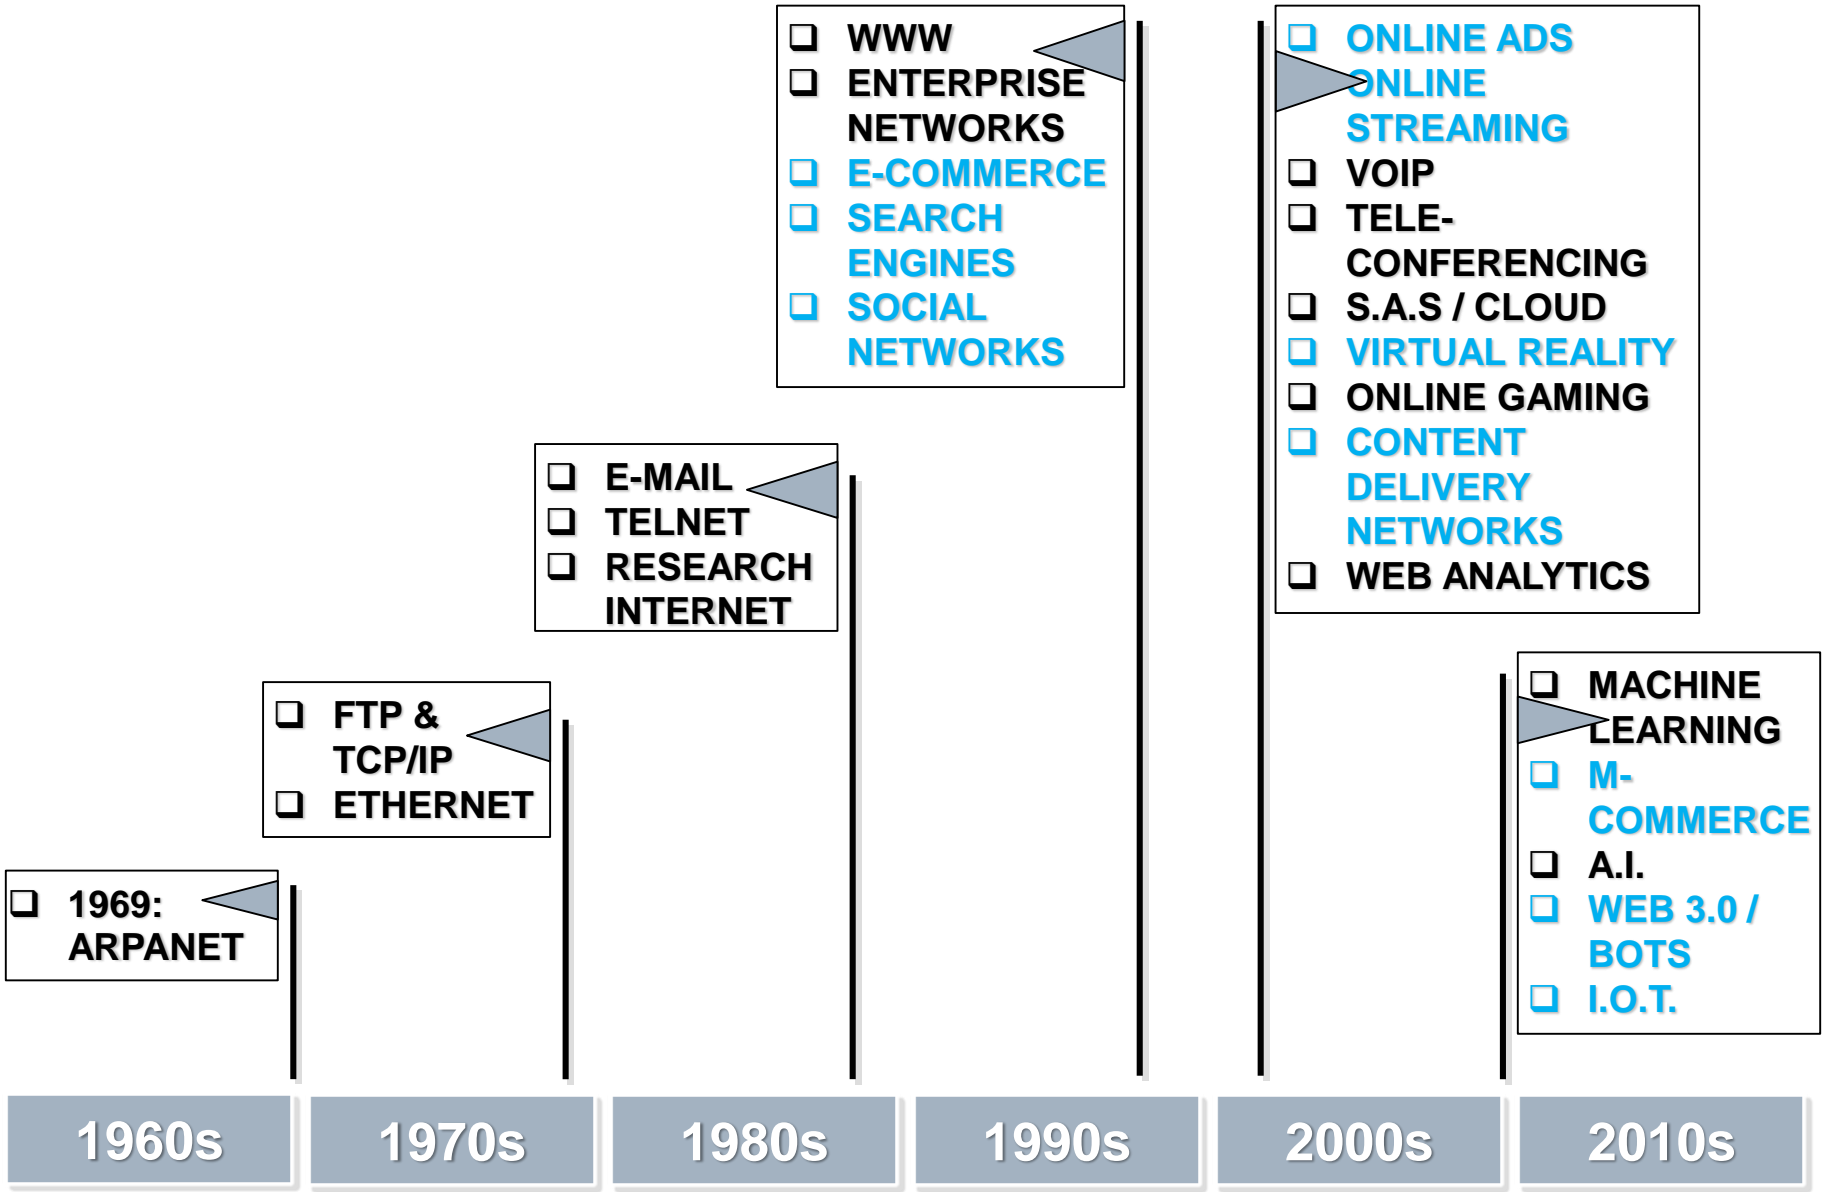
❑ WWW
❑ ENTERPRISE NETWORKS
❑ E-COMMERCE
❑ SEARCH ENGINES
❑ SOCIAL NETWORKS

❑ ONLINE ADS
❑ ONLINE STREAMING
❑ VOIP
❑ TELE-CONFERENCING
❑ S.A.S / CLOUD
❑ VIRTUAL REALITY
❑ ONLINE GAMING
❑ CONTENT DELIVERY NETWORKS
❑ WEB ANALYTICS

❑ E-MAIL
❑ TELNET
❑ RESEARCH INTERNET

❑ MACHINE LEARNING
❑ M-COMMERCE
❑ A.I.
❑ WEB 3.0 / BOTS
❑ I.O.T.

❑ FTP & TCP/IP
❑ ETHERNET

❑ 1969: ARPANET

1960s 1970s 1980s 1990s 2000s 2010s